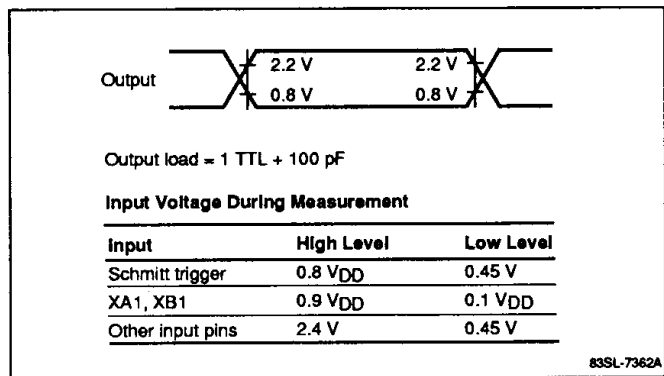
Output

2.2 V

2.2 V

0.8 V

0.8 V

Output load = 1 TTL + 100 pF

**Input Voltage During Measurement**

| Input | High Level | Low Level |
|---|---|---|
| Schmitt trigger | 0.8 $V_{DD}$ | 0.45 V |
| XA1, XB1 | 0.9 $V_{DD}$ | 0.1 $V_{DD}$ |
| Other input pins | 2.4 V | 0.45 V |

83SL-7362A